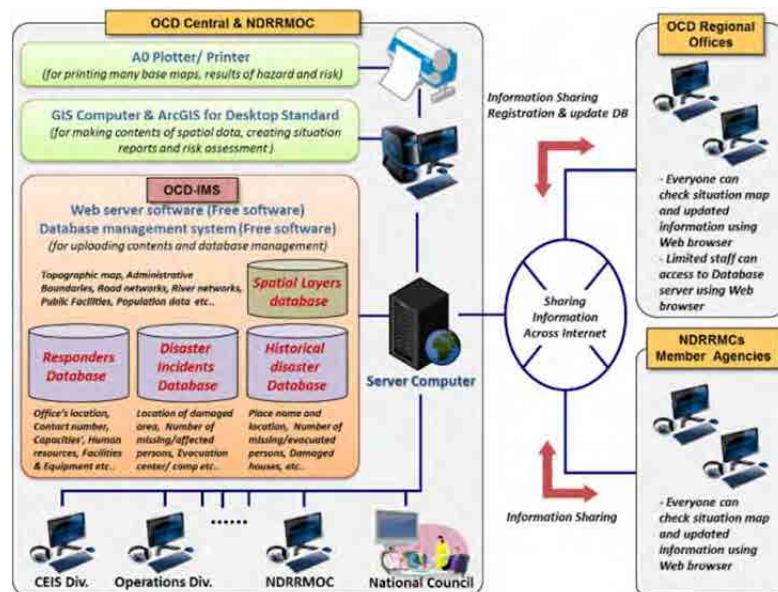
OCD Central & NDRRMOC

A0 Plotter/ Printer
(for printing many base maps, results of hazard and risk)

GIS Computer & ArcGIS for Desktop Standard
(for making contents of spatial data, creating situation reports and risk assessment)

OCD-IMS
Web server software (Free software)
Database management system (Free software)
(for uploading contents and database management)

Topographic map, Administrative Boundaries, Road networks, River networks, Public Facilities, Population data etc..

Spatial Layers database

Responders Database

Disaster Incidents Database

Historical disaster Database

Office's location, Contact number, Capacities', Human resources, Facilities & Equipment etc..

Location of damaged area, Number of missing/affected persons, Evacuation center/ camp etc..

Place name and location, Number of missing/evacuated persons, Damaged houses, etc..

Server Computer

CEIS Div.

Operations Div.

NDRRMOC

National Council

Information Sharing
Registration & update DB

Sharing Information Across Internet

Information Sharing

OCD Regional Offices

- Everyone can check situation map and updated information using Web browser
- Limited staff can access to Database server using Web browser

NDRRMCs Member Agencies

- Everyone can check situation map and updated information using Web browser